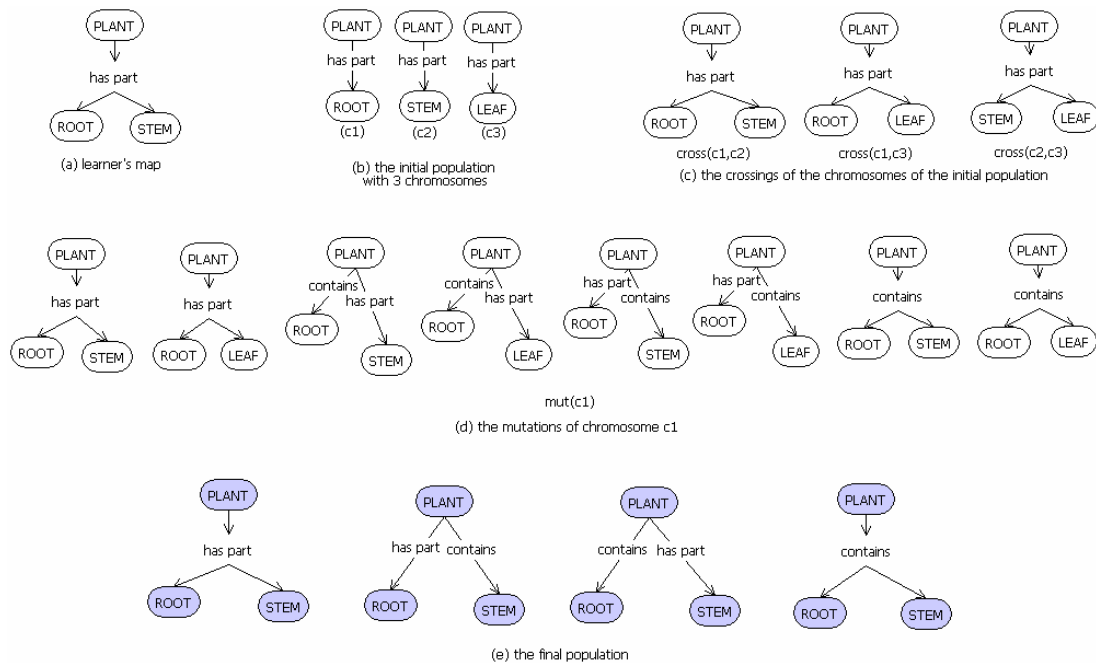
PLANT
has part
ROOT
STEM
(a) learner's map

PLANT
has part
ROOT
(c1)
PLANT
has part
STEM
(c2)
PLANT
has part
LEAF
(c3)
(b) the initial population with 3 chromosomes

PLANT
has part
ROOT
STEM
cross(c1,c2)
PLANT
has part
ROOT
LEAF
cross(c1,c3)
PLANT
has part
STEM
LEAF
cross(c2,c3)
(c) the crossings of the chromosomes of the initial population

PLANT
has part
ROOT
STEM

PLANT
has part
ROOT
LEAF

PLANT
contains
has part
ROOT
STEM

PLANT
contains
has part
ROOT
LEAF

PLANT
has part
contains
ROOT
STEM

PLANT
has part
contains
ROOT
LEAF

PLANT
contains
ROOT
STEM

PLANT
contains
ROOT
LEAF

mut(c1)
(d) the mutations of chromosome c1

PLANT
has part
ROOT
STEM

PLANT
has part
contains
ROOT
STEM

PLANT
contains
has part
ROOT
STEM

PLANT
contains
ROOT
STEM

(e) the final population